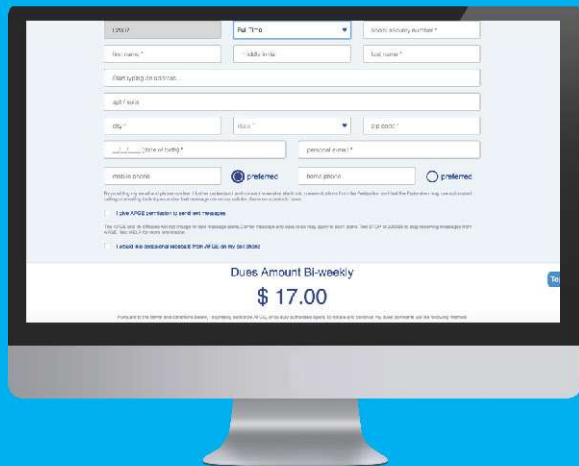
12007

Full Time

social security number *

first name *

middle initial

last name *

Start typing an address...

apt / suite

city *

state *

zip code *

__/__/____ (date of birth) *

personal email *

mobile phone

preferred

home phone

preferred

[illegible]

I give AFGE permission to send text messages.

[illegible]

I would like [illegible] from AFGE on my cell phone

Dues Amount Bi-weekly

$ 17.00

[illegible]

To